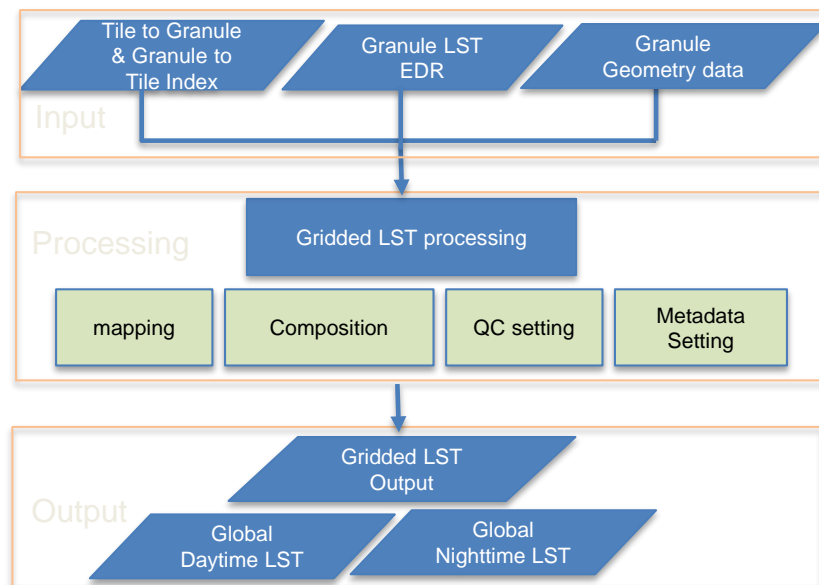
Tile to Granule & Granule to Tile Index

Granule LST EDR

Granule Geometry data

Input

Processing

Gridded LST processing

mapping

Composition

QC setting

Metadata Setting

Output

Gridded LST Output

Global Daytime LST

Global Nighttime LST